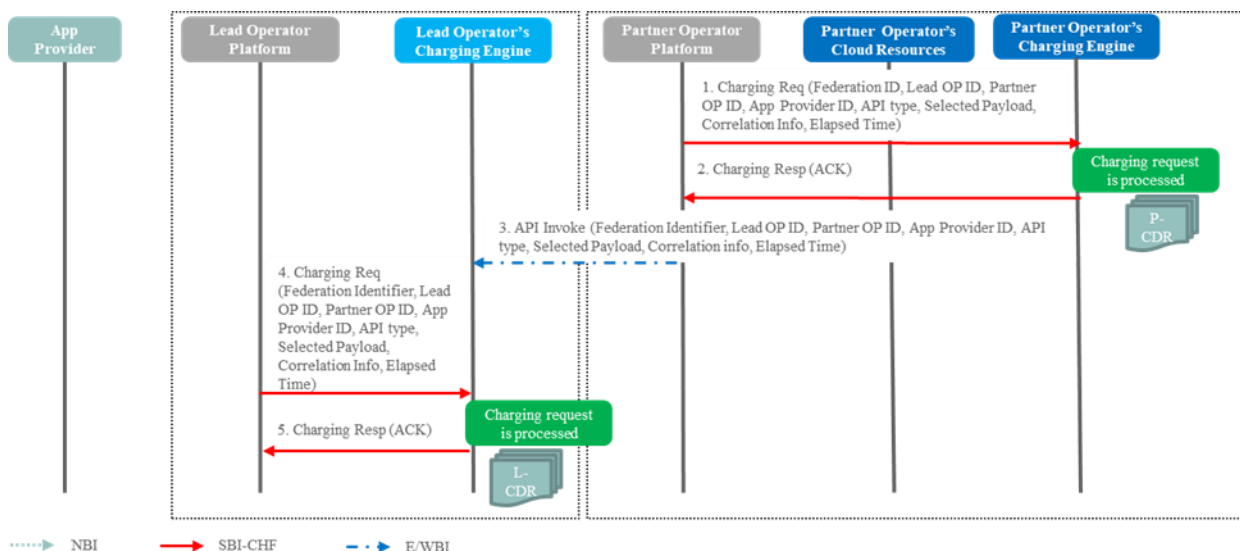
App Provider

Lead Operator Platform

Lead Operator's Charging Engine

Partner Operator Platform

Partner Operator's Cloud Resources

Partner Operator's Charging Engine

1. Charging Req (Federation ID, Lead OP ID, Partner OP ID, App Provider ID, API type, Selected Payload, Correlation Info, Elapsed Time)

2. Charging Resp (ACK)

Charging request is processed

P-CDR

3. API Invoke (Federation Identifier, Lead OP ID, Partner OP ID, App Provider ID, API type, Selected Payload, Correlation info, Elapsed Time)

4. Charging Req (Federation Identifier, Lead OP ID, Partner OP ID, App Provider ID, API type, Selected Payload, Correlation Info, Elapsed Time)

5. Charging Resp (ACK)

Charging request is processed

L-CDR

NBI

SBI-CHF

E/WBI